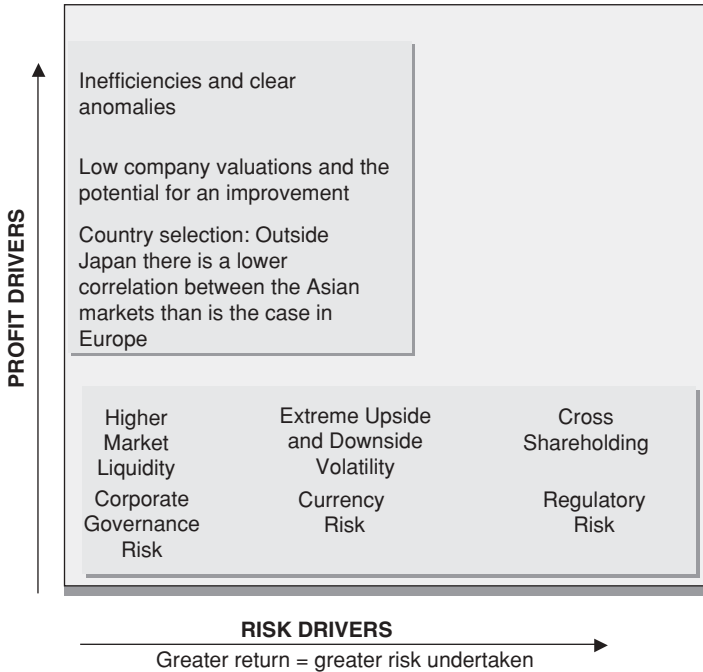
PROFIT DRIVERS

Inefficiencies and clear anomalies

Low company valuations and the potential for an improvement

Country selection: Outside Japan there is a lower correlation between the Asian markets than is the case in Europe

Higher Market Liquidity

Extreme Upside and Downside Volatility

Cross Shareholding

Corporate Governance Risk

Currency Risk

Regulatory Risk

RISK DRIVERS

Greater return = greater risk undertaken